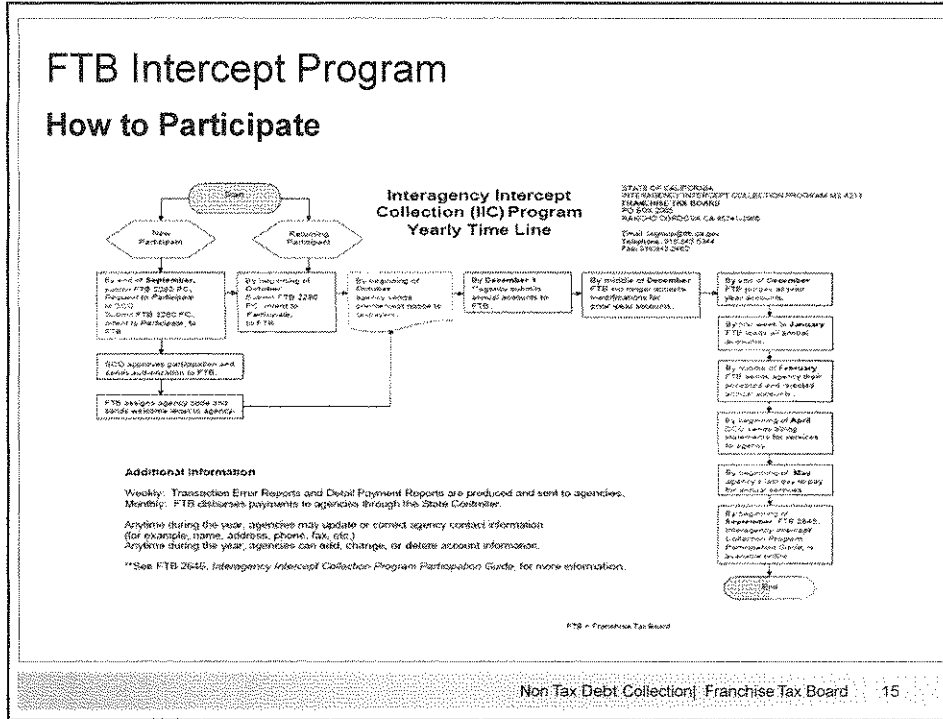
FTB Intercept Program

How to Participate

Start

Interagency Intercept Collection (IIC) Program Yearly Time Line

STATE OF CALIFORNIA
INTERAGENCY INTERCEPT COLLECTION PROGRAM MS A211
FRANCHISE TAX BOARD
PO BOX 2952
RANCHO CORDOVA CA 95741-2952

Email: iiccomp@ftb.ca.gov
Telephone: 916.845.5344
Fax: 916.843.2460

New Participant

Returning Participant

By end of September, submit FTB 2280 PC, Request to Participate to SCO. Submit FTB 2280 PC, Intent to Participate, to FTB.

By beginning of October, submit FTB 2280 PC, Intent to Participate, to FTB.

By beginning of October, agency sends pre-intercept notice to debtors.

By December 1 agency submits annual accounts to FTB.

By middle of December FTB no longer accepts modifications for prior year accounts.

By end of December FTB purges all prior year accounts.

By first week in January FTB loads all annual accounts.

By middle of February FTB sends agency their processed and rejected annual accounts.

By beginning of April SCO sends billing statements for services to agency.

By beginning of May agency's last day to pay for annual services.

By beginning of September, FTB 2645, Interagency Intercept Collection Program Participation Guide, is available online.

End

SCO approves participation and sends authorization to FTB.

FTB assigns agency code and sends welcome letter to agency.

Additional Information

Weekly: Transaction Error Reports and Detail Payment Reports are produced and sent to agencies.
Monthly: FTB disburses payments to agencies through the State Controller.

Anytime during the year, agencies may update or correct agency contact information (for example, name, address, phone, fax, etc.)
Anytime during the year, agencies can add, change, or delete account information.

*See FTB 2645, Interagency Intercept Collection Program Participation Guide, for more information.

FTB = Franchise Tax Board

Non Tax Debt Collection| Franchise Tax Board 15